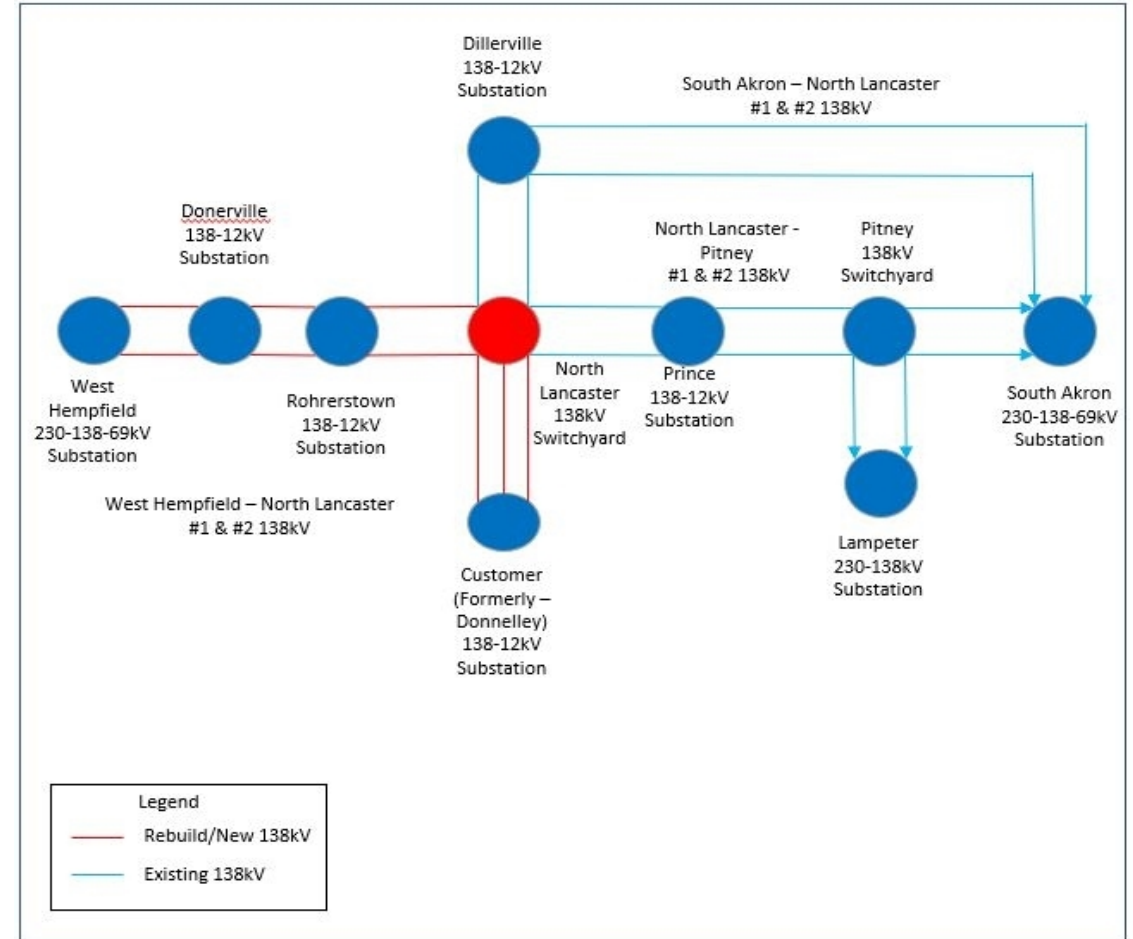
Dillerville
138-12kV
Substation

South Akron – North Lancaster
#1 & #2 138kV

Donerville
138-12kV
Substation

North Lancaster -
Pitney
#1 & #2 138kV

Pitney
138kV
Switchyard

West
Hempfield
230-138-69kV
Substation

Rohrerstown
138-12kV
Substation

North
Lancaster
138kV
Switchyard

Prince
138-12kV
Substation

South Akron
230-138-69kV
Substation

West Hempfield – North Lancaster
#1 & #2 138kV

Lampeter
230-138kV
Substation

Customer
(Formerly –
Donnelley)
138-12kV
Substation

Legend
Rebuild/New 138kV
Existing 138kV